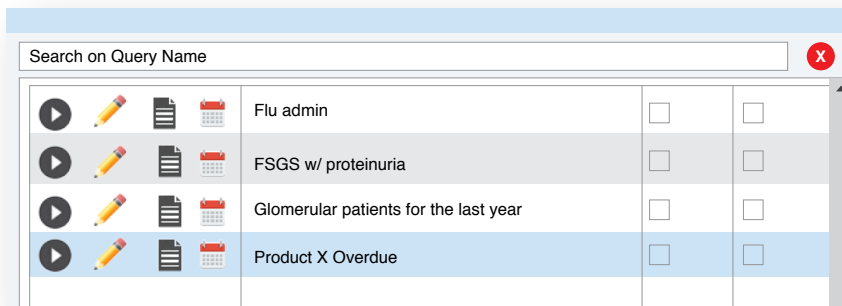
Search on Query Name

X

| | | | | | | |
|---|---|---|---|---|---|---|
| | | | | Flu admin | | |
| | | | | FSGS w/ proteinuria | | |
| | | | | Glomerular patients for the last year | | |
| | | | | Product X Overdue | | |